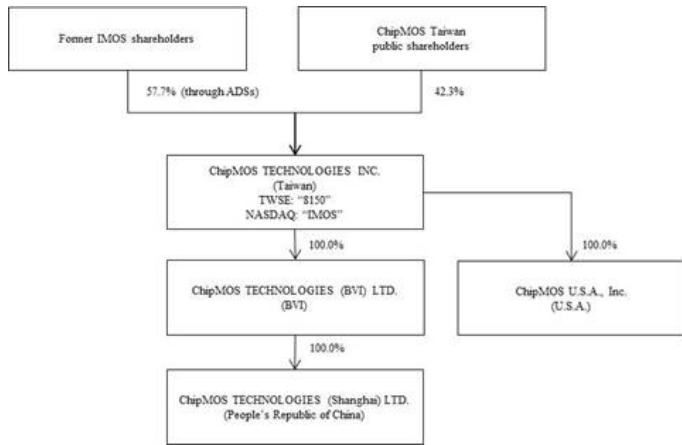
Former IMOS shareholders

ChipMOS Taiwan public shareholders

57.7% (through ADSs)

42.3%

ChipMOS TECHNOLOGIES INC. (Taiwan) TWSE: "8150" NASDAQ: "IMOS"

100.0%

100.0%

ChipMOS TECHNOLOGIES (BVI) LTD. (BVI)

ChipMOS U.S.A., Inc. (U.S.A.)

100.0%

ChipMOS TECHNOLOGIES (Shanghai) LTD. (People's Republic of China)